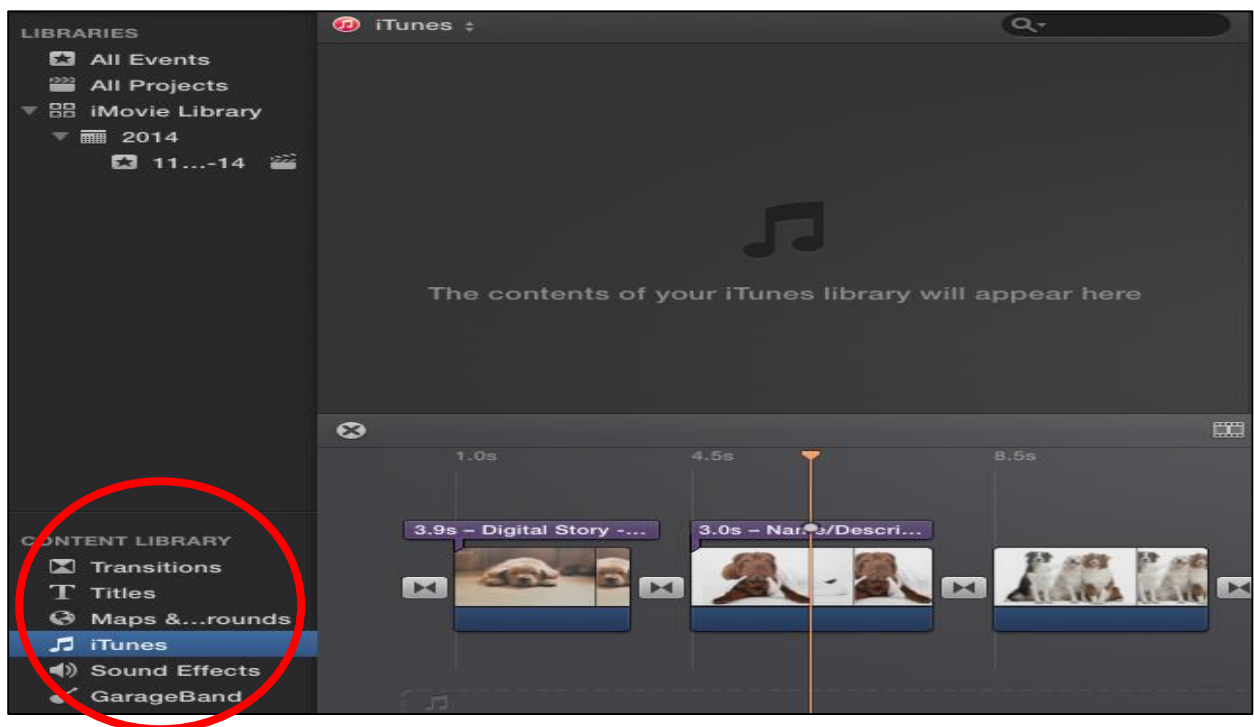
LIBRARIES
All Events
All Projects
iMovie Library
2014
11...-14

iTunes

The contents of your iTunes library will appear here

1.0s
4.5s
8.5s

3.9s – Digital Story -...
3.0s – Na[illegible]e/Descri...

CONTENT LIBRARY
Transitions
Titles
Maps &...rounds
iTunes
Sound Effects
GarageBand